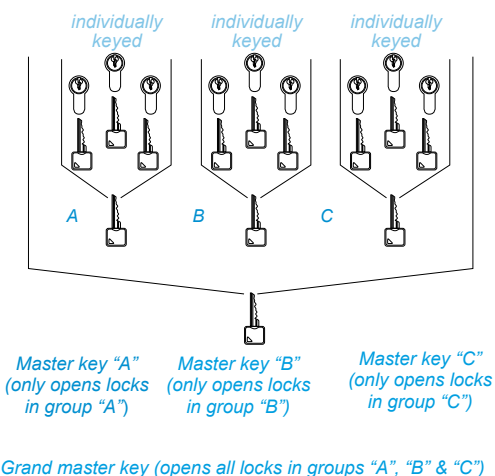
individually keyed

individually keyed

individually keyed

A

B

C

Master key “A” (only opens locks in group “A”)

Master key “B” (only opens locks in group “B”)

Master key “C” (only opens locks in group “C”)

Grand master key (opens all locks in groups “A”, “B” & “C”)